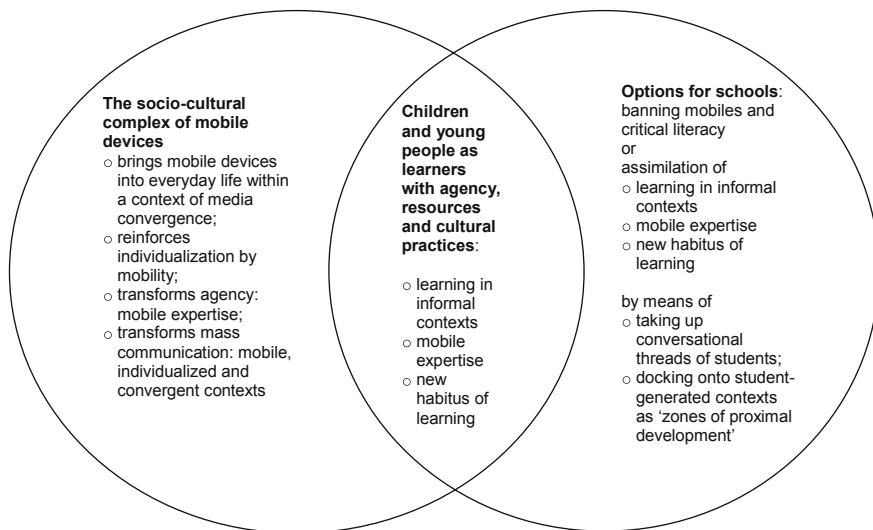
**The socio-cultural complex of mobile devices**
- brings mobile devices into everyday life within a context of media convergence;
- reinforces individualization by mobility;
- transforms agency: mobile expertise;
- transforms mass communication: mobile, individualized and convergent contexts

**Children and young people as learners with agency, resources and cultural practices**:
- learning in informal contexts
- mobile expertise
- new habitus of learning

**Options for schools**: banning mobiles and critical literacy
or
assimilation of
- learning in informal contexts
- mobile expertise
- new habitus of learning

by means of
- taking up conversational threads of students;
- docking onto student-generated contexts as 'zones of proximal development'